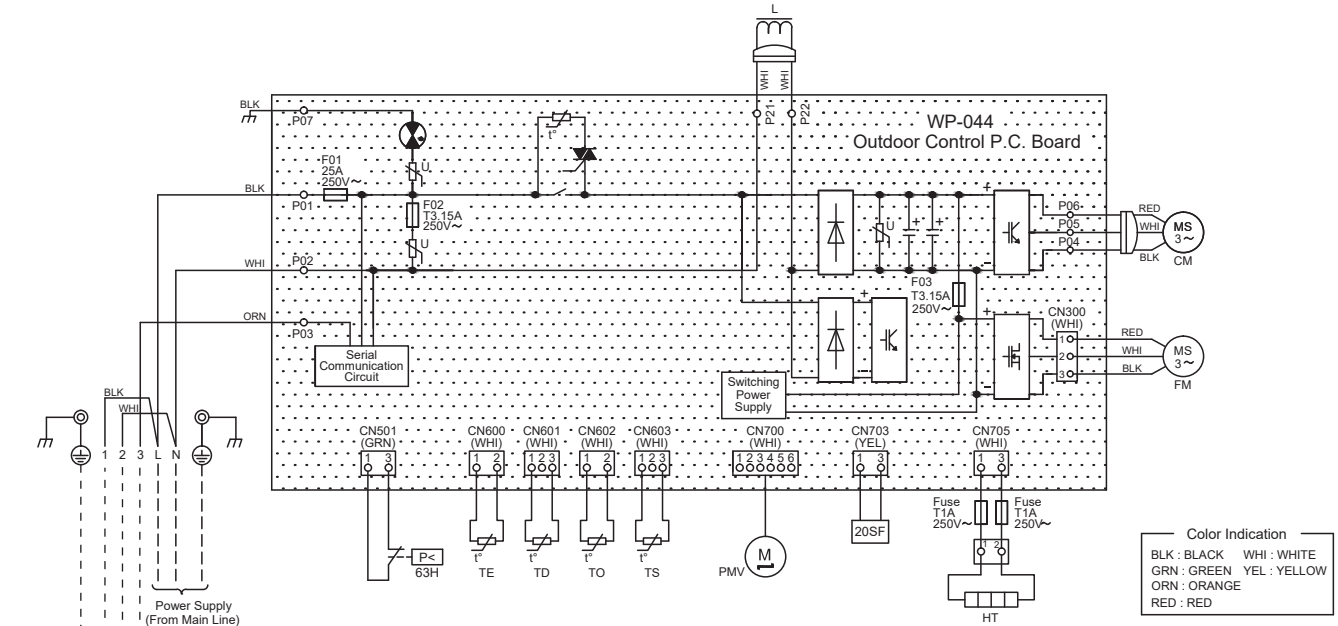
L
WHI WHI
P21 P22
WP-044
Outdoor Control P.C. Board

BLK
P07
U
t°
F01
25A
250V~
BLK
P01
F02
T3.15A
250V~
U
WHI
P02
ORN
P03
Serial Communication Circuit
U
+ +
+
-
F03
T3.15A
250V~
+
-
+
-
Switching Power Supply
P06
P05
P04
RED
WHI
BLK
MS 3~
CM
CN300
(WHI)
1 2 3
RED
WHI
BLK
MS 3~
FM

BLK
WHI
1 2 3 L N

CN501 (GRN) 1 3
CN600 (WHI) 1 2
CN601 (WHI) 1 2 3
CN602 (WHI) 1 2
CN603 (WHI) 1 2 3
CN700 (WHI) 1 2 3 4 5 6
CN703 (YEL) 1 3
CN705 (WHI) 1 3

P<
63H
t° TE
t° TD
t° TO
t° TS
M
PMV
20SF
Fuse T1A 250V~
Fuse T1A 250V~
1 2
HT
Power Supply
(From Main Line)

Color Indication
BLK : BLACK WHI : WHITE
GRN : GREEN YEL : YELLOW
ORN : ORANGE
RED : RED